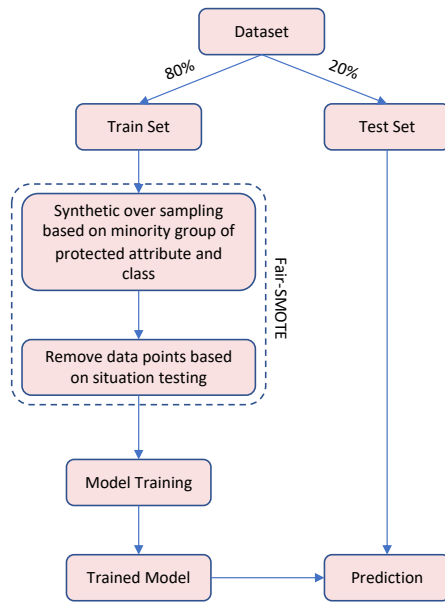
Dataset

80%

20%

Train Set

Test Set

Synthetic over sampling based on minority group of protected attribute and class

Remove data points based on situation testing

Fair-SMOTE

Model Training

Trained Model

Prediction